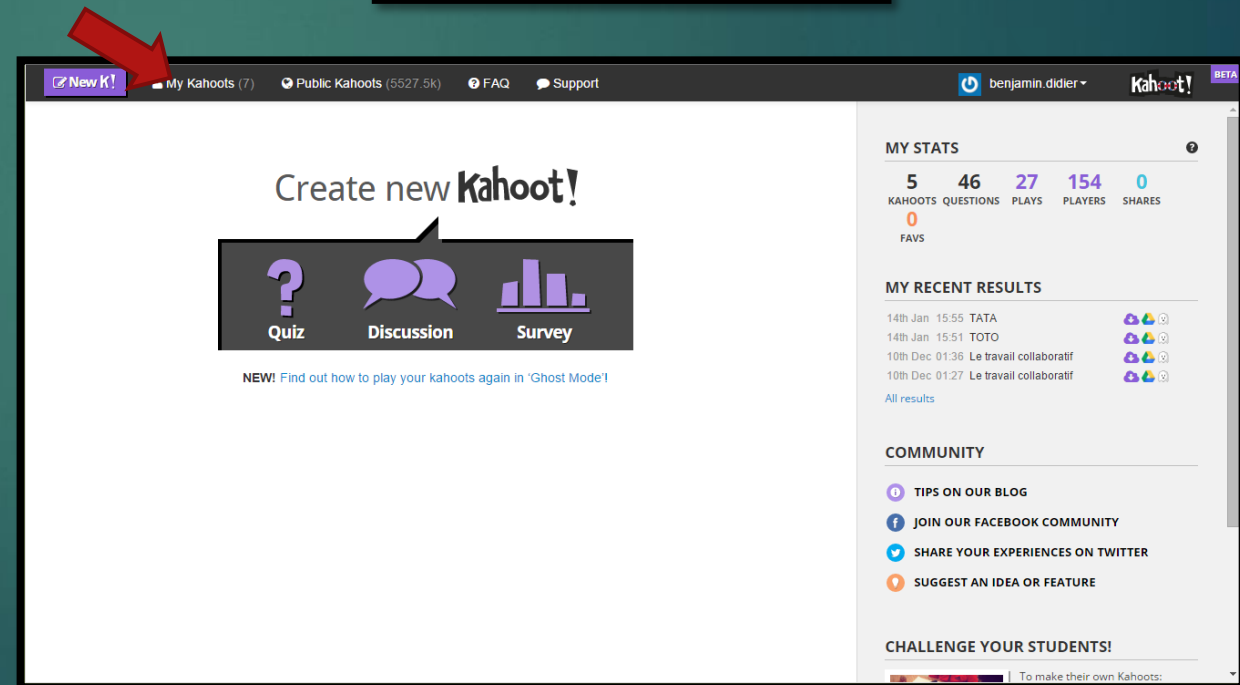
New K! My Kahoots (7) Public Kahoots (5527.5k) FAQ Support benjamin.didier Kahoot! BETA

Create new Kahoot!

Quiz Discussion Survey

NEW! Find out how to play your kahoots again in 'Ghost Mode'!

MY STATS

| 5 | 46 | 27 | 154 | 0 |
|---|---|---|---|---|
| KAHOOTS | QUESTIONS | PLAYS | PLAYERS | SHARES |

0
FAVS

MY RECENT RESULTS

14th Jan 15:55 TATA
14th Jan 15:51 TOTO
10th Dec 01:36 Le travail collaboratif
10th Dec 01:27 Le travail collaboratif
All results

COMMUNITY

TIPS ON OUR BLOG
JOIN OUR FACEBOOK COMMUNITY
SHARE YOUR EXPERIENCES ON TWITTER
SUGGEST AN IDEA OR FEATURE

CHALLENGE YOUR STUDENTS!

To make their own Kahoots: